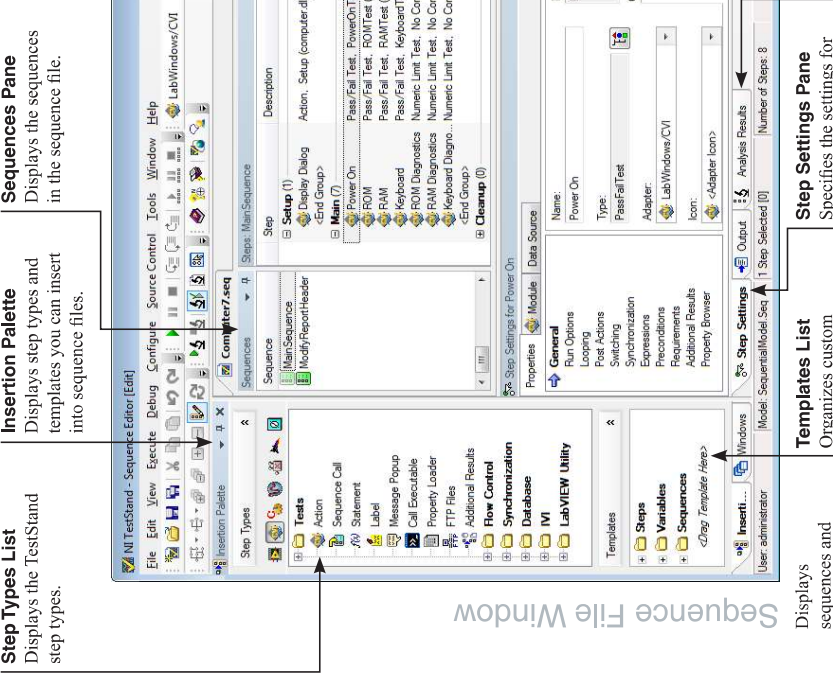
Step Types List
Displays the TestStand step types.

Insertion Palette
Displays step types and templates you can insert into sequence files.

Sequences Pane
Displays the sequences in the sequence file.

Sequence File Window

Displays sequences and

Templates List
Organizes custom

Step Settings Pane
Specifies the settings for

NI TestStand - Sequence Editor [Edit]
File Edit View Execute Debug Configure Source Control Tools Window Help
LabWindows/CVI
Insertion Palette
Step Types
Tests
Action
Sequence Call
Statement
Label
Message Popup
Call Executable
Property Loader
FTP Files
Additional Results
Flow Control
Synchronization
Database
IVI
LabVIEW Utility
Templates
Steps
Variables
Sequences
<Drag Template Here>
Inserti... Windows
User: administrator
Computer7.seq
Sequences
Sequence
MainSequence
ModifyReportHeader
Steps: MainSequence
Step
Description
Setup (1)
Display Dialog
Action, Setup (computer.dl
<End Group>
Main (7)
Power On
Pass/Fail Test, PowerOnT
ROM
Pass/Fail Test, ROMTest (
RAM
Pass/Fail Test, RAMTest (
Keyboard
Pass/Fail Test, KeyboardT
ROM Diagnostics
Numeric Limit Test, No Cor
RAM Diagnostics
Numeric Limit Test, No Cor
Keyboard Diagno...
Numeric Limit Test, No Cor
<End Group>
Cleanup (0)
Step Settings for Power On
Properties Module Data Source
General
Run Options
Looping
Post Actions
Switching
Synchronization
Expressions
Preconditions
Requirements
Additional Results
Property Browser
Name:
Power On
Type:
PassFail Test
Adapter:
LabWindows/CVI
Icon:
<Adapter Icon>
Step Settings Output Analysis Results
Model: SequentialModel.Seq 1 Step Selected [0] Number of Steps: 8